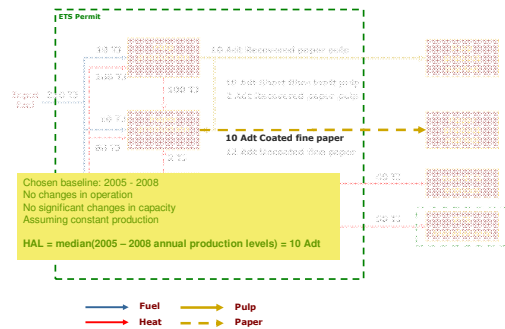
ETS Permit

10 Adt Coated fine paper

Chosen baseline: 2005 - 2008
No changes in operation
No significant changes in capacity
Assuming constant production

HAL = median(2005 – 2008 annual production levels) = 10 Adt

Fuel
Heat
Pulp
Paper